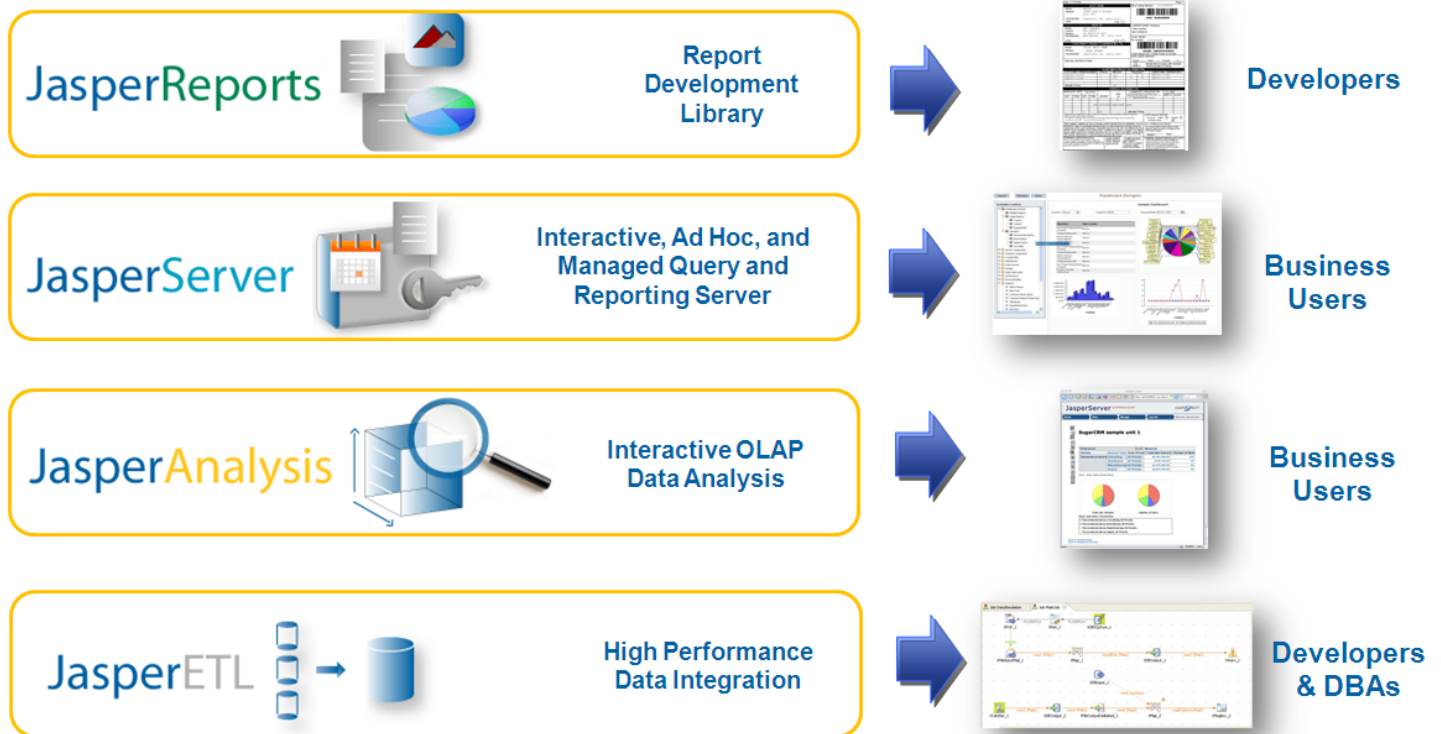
JasperReports

Report Development Library

Developers

JasperServer

Interactive, Ad Hoc, and Managed Query and Reporting Server

Business Users

JasperServer

SugarCRM sample unit 1

JasperAnalysis

Interactive OLAP Data Analysis

Business Users

JasperETL

High Performance Data Integration

Developers & DBAs